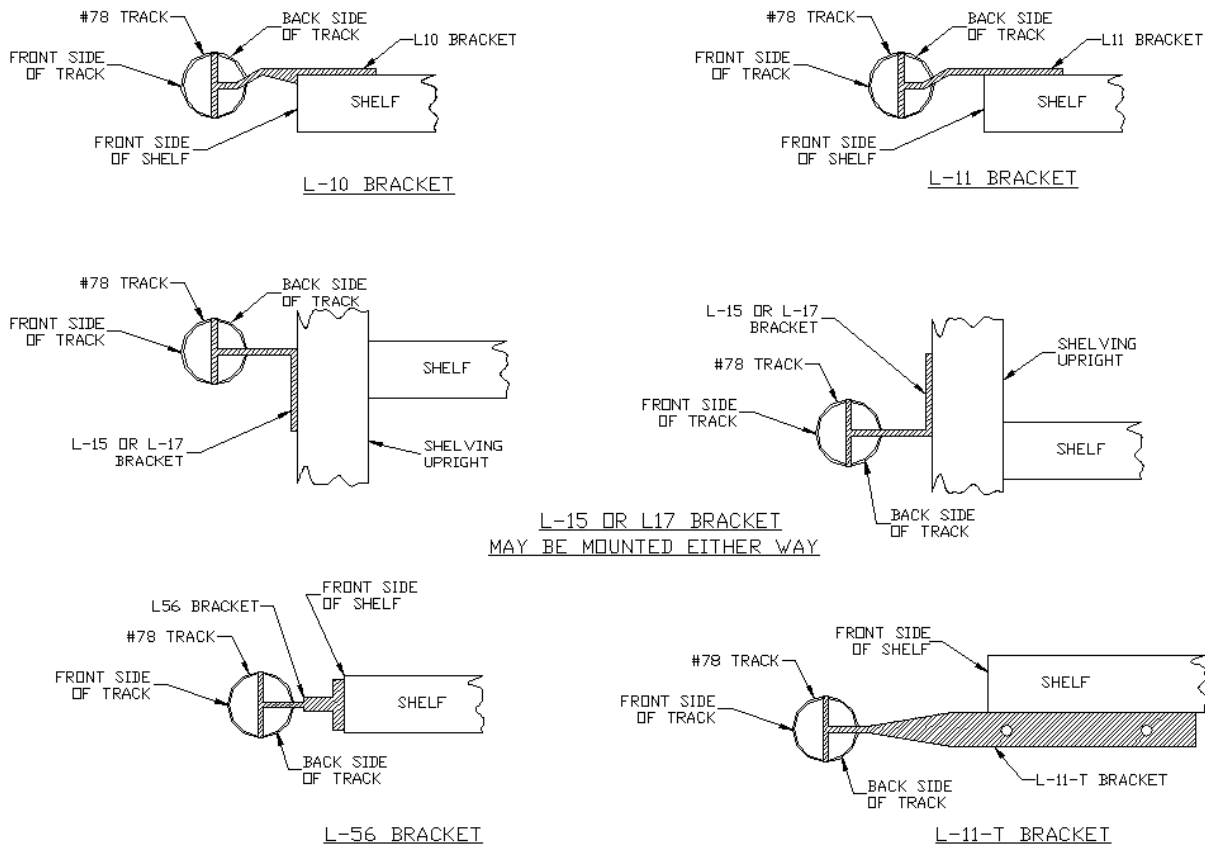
#78 TRACK
BACK SIDE OF TRACK
L10 BRACKET
FRONT SIDE OF TRACK
SHELF
FRONT SIDE OF SHELF
L-10 BRACKET

#78 TRACK
BACK SIDE OF TRACK
L11 BRACKET
FRONT SIDE OF TRACK
SHELF
FRONT SIDE OF SHELF
L-11 BRACKET

#78 TRACK
BACK SIDE OF TRACK
FRONT SIDE OF TRACK
SHELF
L-15 OR L-17 BRACKET
SHELVING UPRIGHT

L-15 OR L-17 BRACKET
SHELVING UPRIGHT
#78 TRACK
FRONT SIDE OF TRACK
SHELF
BACK SIDE OF TRACK

L-15 OR L17 BRACKET
MAY BE MOUNTED EITHER WAY

FRONT SIDE OF SHELF
L56 BRACKET
#78 TRACK
FRONT SIDE OF TRACK
SHELF
BACK SIDE OF TRACK
L-56 BRACKET

FRONT SIDE OF SHELF
#78 TRACK
SHELF
FRONT SIDE OF TRACK
BACK SIDE OF TRACK
L-11-T BRACKET
L-11-T BRACKET